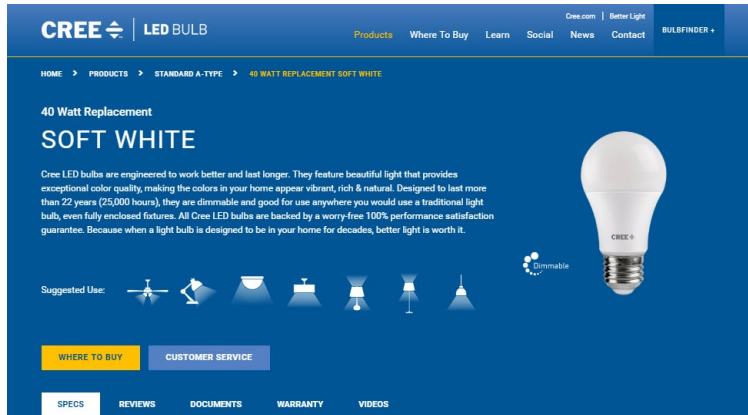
CREE | LED BULB

Cree.com | Better Light

Products Where To Buy Learn Social News Contact BULBFINDER +

HOME > PRODUCTS > STANDARD A-TYPE > 40 WATT REPLACEMENT SOFT WHITE

40 Watt Replacement

SOFT WHITE

Cree LED bulbs are engineered to work better and last longer. They feature beautiful light that provides exceptional color quality, making the colors in your home appear vibrant, rich & natural. Designed to last more than 22 years (25,000 hours), they are dimmable and good for use anywhere you would use a traditional light bulb, even fully enclosed fixtures. All Cree LED bulbs are backed by a worry-free 100% performance satisfaction guarantee. Because when a light bulb is designed to be in your home for decades, better light is worth it.

CREE

Dimmable

Suggested Use:

WHERE TO BUY CUSTOMER SERVICE

SPECS REVIEWS DOCUMENTS WARRANTY VIDEOS